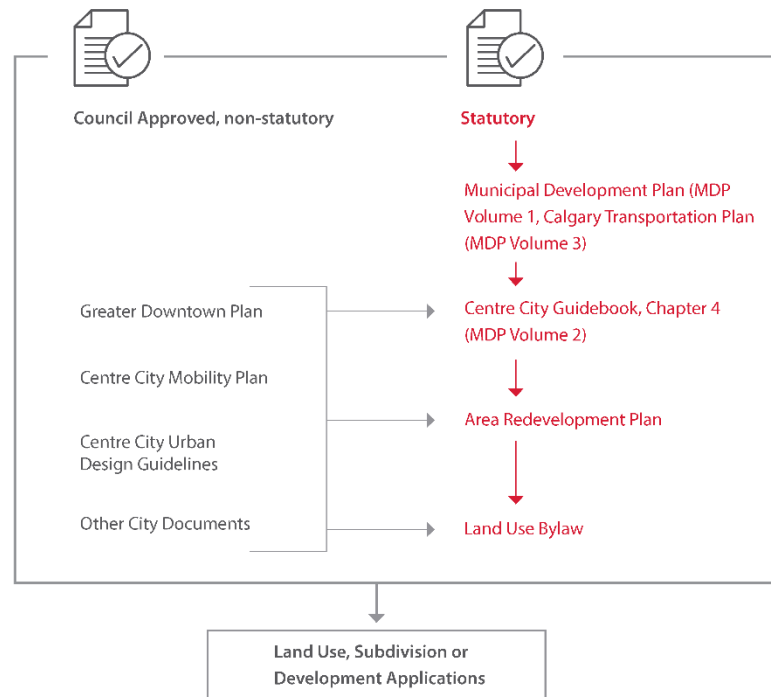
Council Approved, non-statutory

Statutory

Municipal Development Plan (MDP Volume 1, Calgary Transportation Plan (MDP Volume 3)

Greater Downtown Plan

Centre City Mobility Plan

Centre City Urban Design Guidelines

Other City Documents

Centre City Guidebook, Chapter 4 (MDP Volume 2)

Area Redevelopment Plan

Land Use Bylaw

Land Use, Subdivision or Development Applications